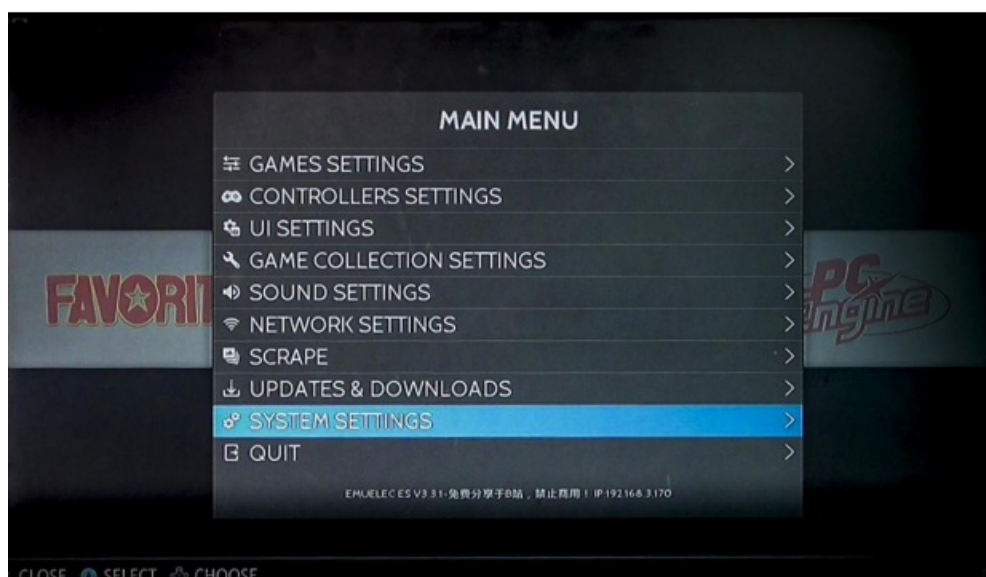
MAIN MENU

GAMES SETTINGS >
CONTROLLERS SETTINGS >
UI SETTINGS >
GAME COLLECTION SETTINGS >
SOUND SETTINGS >
NETWORK SETTINGS >
SCRAPE >
UPDATES & DOWNLOADS >
SYSTEM SETTINGS >
QUIT >

EMUELEC ES V3.3.1-免费分享于B站，禁止商用！IP:192.168.3.170

FAVORIT

PC Engine

CLOSE SELECT CHOOSE